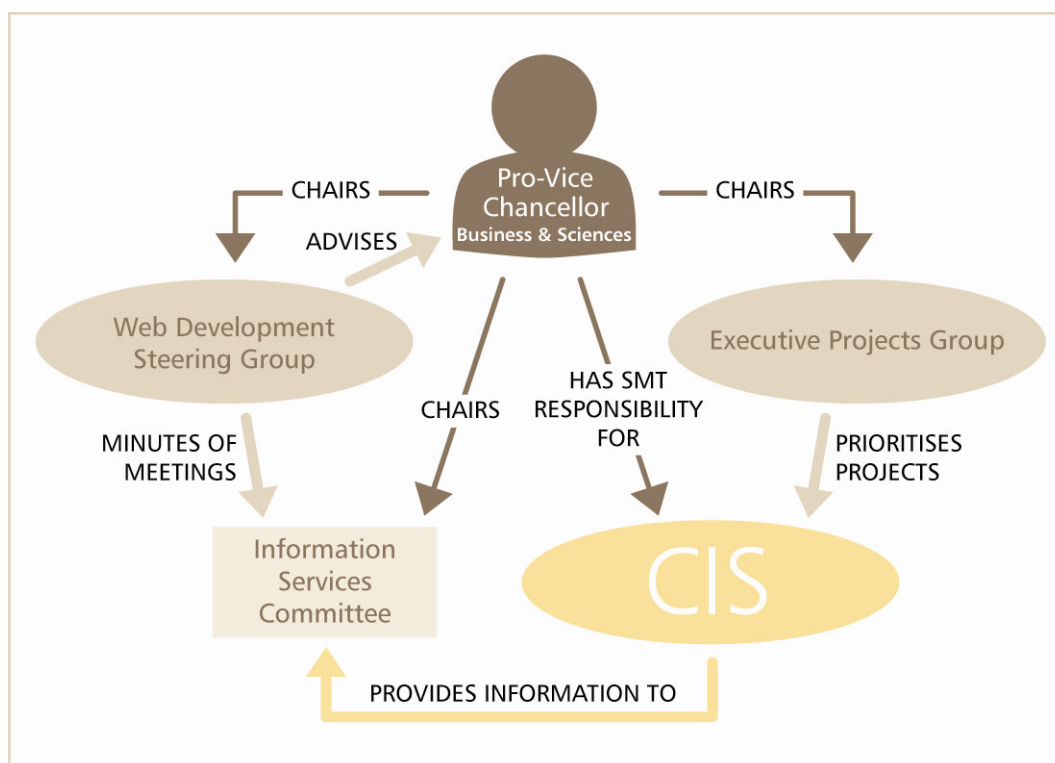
Pro-Vice Chancellor
Business & Sciences

CHAIRS

CHAIRS

ADVISES

Web Development Steering Group

Executive Projects Group

CHAIRS

HAS SMT RESPONSIBILITY FOR

MINUTES OF MEETINGS

PRIORITISES PROJECTS

Information Services Committee

CIS

PROVIDES INFORMATION TO